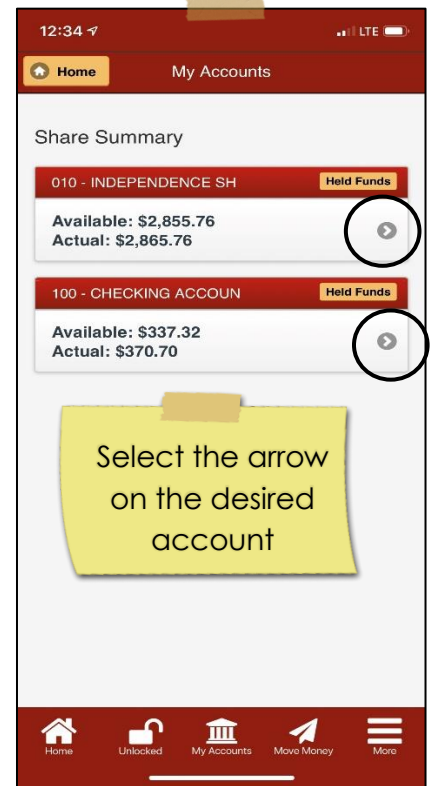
12:34
LTE

Home
My Accounts

Share Summary

010 - INDEPENDENCE SH
Held Funds
Available: $2,855.76
Actual: $2,865.76

100 - CHECKING ACCOUN
Held Funds
Available: $337.32
Actual: $370.70

Select the arrow on the desired account

Home
Unlocked
My Accounts
Move Money
More